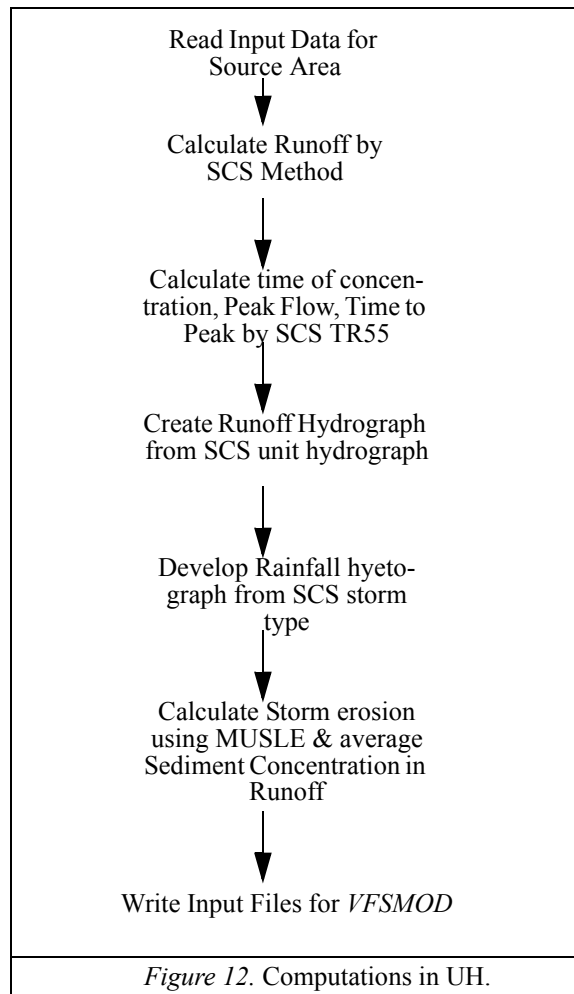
Read Input Data for Source Area

Calculate Runoff by SCS Method

Calculate time of concentration, Peak Flow, Time to Peak by SCS TR55

Create Runoff Hydrograph from SCS unit hydrograph

Develop Rainfall hyetograph from SCS storm type

Calculate Storm erosion using MUSLE & average Sediment Concentration in Runoff

Write Input Files for VFSMOD

Figure 12. Computations in UH.